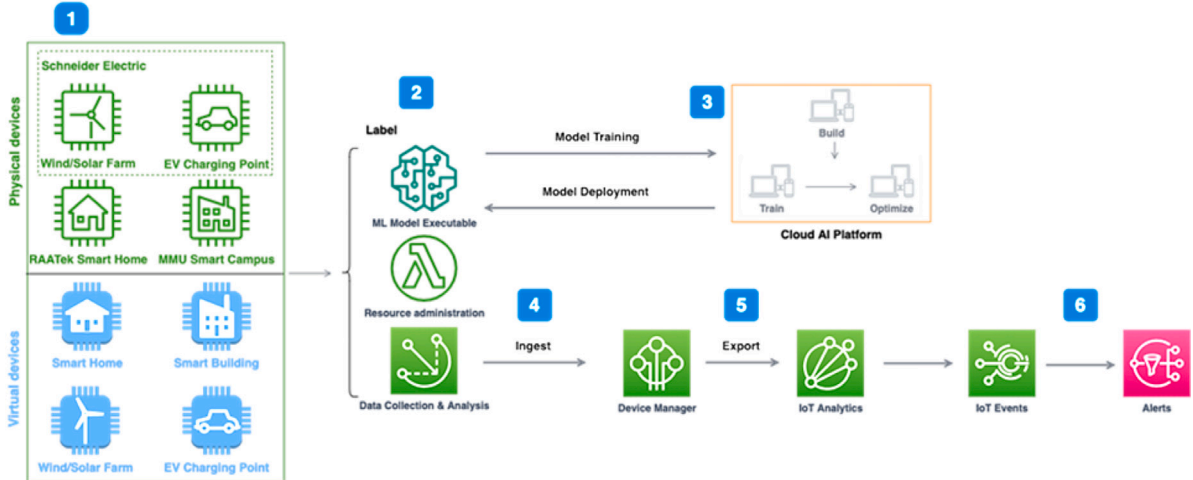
1

Physical devices

Schneider Electric

Wind/Solar Farm

EV Charging Point

RAATek Smart Home

MMU Smart Campus

Virtual devices

Smart Home

Smart Building

Wind/Solar Farm

EV Charging Point

2

Label

ML Model Executable

Resource administration

Data Collection & Analysis

Model Training

Model Deployment

3

Build

Train

Optimize

Cloud AI Platform

4

Ingest

Device Manager

5

Export

IoT Analytics

6

IoT Events

Alerts